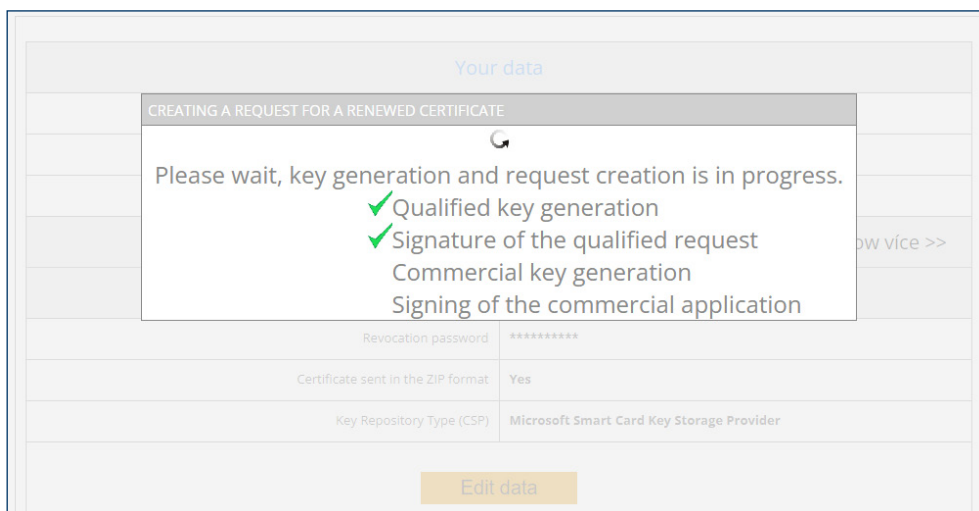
Your data

CREATING A REQUEST FOR A RENEWED CERTIFICATE

Please wait, key generation and request creation is in progress.
✓Qualified key generation
✓Signature of the qualified request
Commercial key generation
Signing of the commercial application

ow více >>

| Revocation password | ********** |
|---|---|
| Certificate sent in the ZIP format | Yes |
| Key Repository Type (CSP) | Microsoft Smart Card Key Storage Provider |

Edit data